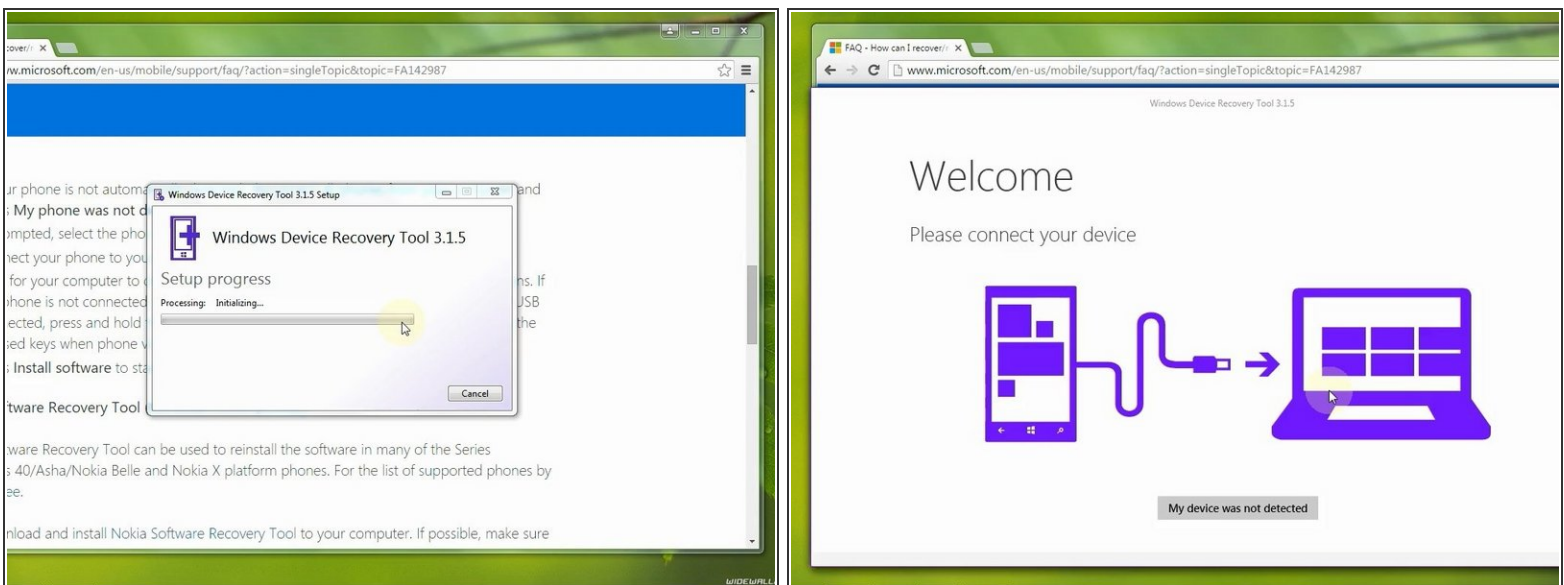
cover/r ×

w.microsoft.com/en-us/mobile/support/faq/?action=singleTopic&topic=FA142987

ur phone is not automa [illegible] and
My phone was not d
mpted, select the pho
ect your phone to you
for your computer to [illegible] ns. If
hone is not connected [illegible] USB
ected, press and hold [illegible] the
ed keys when phone v
Install software to sta

tware Recovery Tool

ware Recovery Tool can be used to reinstall the software in many of the Series
40/Asha/Nokia Belle and Nokia X platform phones. For the list of supported phones by
ee.

nload and install Nokia Software Recovery Tool to your computer. If possible, make sure

Windows Device Recovery Tool 3.1.5 Setup

Windows Device Recovery Tool 3.1.5

Setup progress

Processing: Initializing...

Cancel

WIDEWALL

FAQ - How can I recover/r ×

www.microsoft.com/en-us/mobile/support/faq/?action=singleTopic&topic=FA142987

Windows Device Recovery Tool 3.1.5

Welcome

Please connect your device

My device was not detected